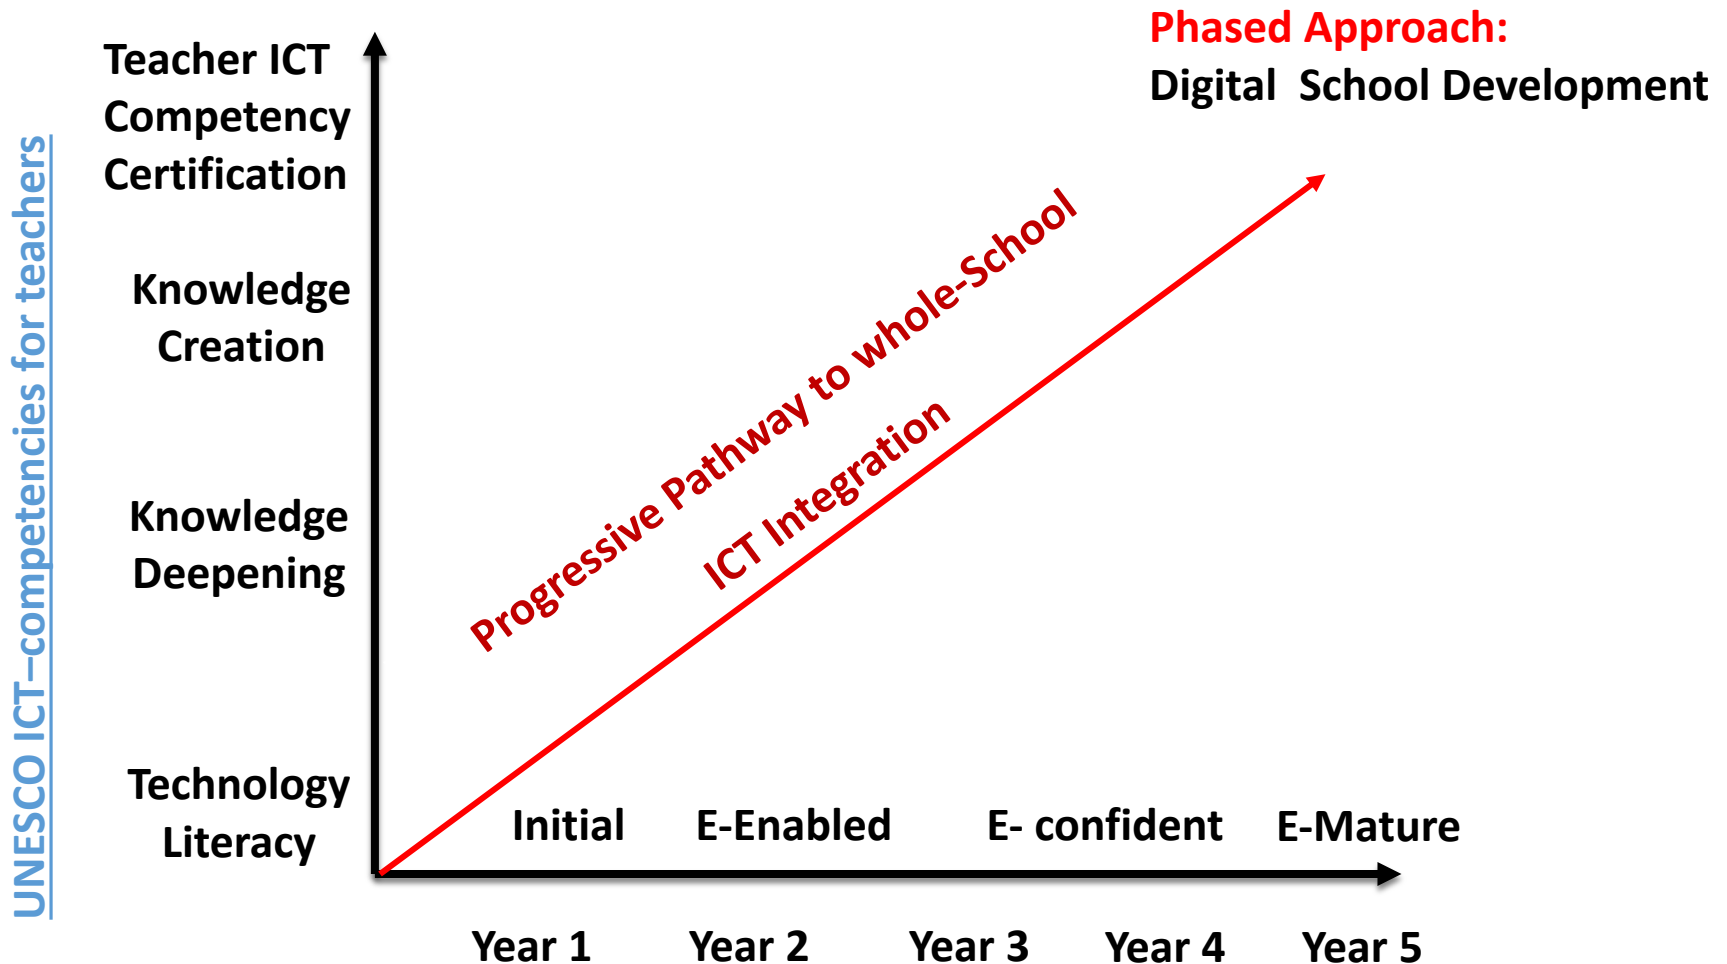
UNESCO ICT–competencies for teachers

Teacher ICT Competency Certification

Knowledge Creation

Knowledge Deepening

Technology Literacy

Phased Approach:
Digital School Development

Progressive Pathway to whole-School ICT Integration

Initial

E-Enabled

E- confident

E-Mature

Year 1

Year 2

Year 3

Year 4

Year 5